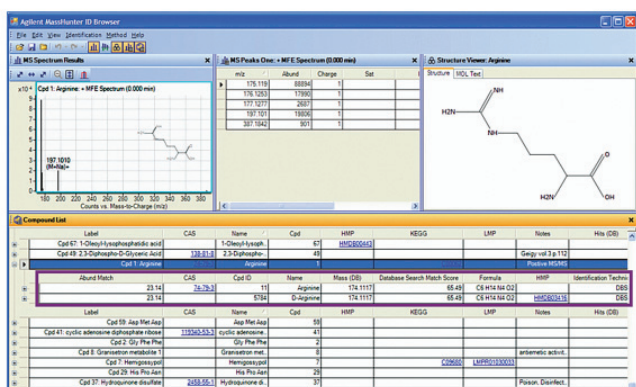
Agilent MassHunter ID Browser

File Edit View Identification Method Help

MS Spectrum Results

x10^4 Cpd 1: Arginine: + MFE Spectrum (0.000 min)

197.1010
(M+Na)+

Counts vs. Mass-to-Charge (m/z)

MS Peaks One: + MFE Spectrum (0.000 min)

| m/z | Abund | Charge | Sat |
|---|---|---|---|
| 175.119 | 68894 | 1 | |
| 176.1253 | 17990 | 1 | |
| 177.1277 | 2687 | 1 | |
| 197.101 | 18806 | 1 | |
| 387.1842 | 901 | 1 | |

Structure Viewer: Arginine

Structure MOL Text

NH
H2N
NH
O
H2N
OH

Compound List

| Label | CAS | Name | Cpd | HMP | KEGG | LMP | Notes | Hits (DB) |
|---|---|---|---|---|---|---|---|---|
| Cpd 67: 1-Oleoyl-lysophosphatidic acid | | 1-Oleoyl-lysoph... | 67 | HMDB00443 | | | | |
| Cpd 49: 2,3-Diphospho-D-Glyceric Acid | 138-81-8 | 2,3-Diphospho-... | 49 | | | | Geigy vol.3 p.112 | |
| Cpd 1: Arginine | | Arginine | 1 | | | | Positive MS/MS | |

| Abund Match | CAS | Cpd ID | Name | Mass (DB) | Database Search Match Score | Formula | HMP | Identification Techni |
|---|---|---|---|---|---|---|---|---|
| 23.14 | 74-79-3 | 11 | Arginine | 174.1117 | 65.49 | C6 H14 N4 O2 | | DBS |
| 23.14 | | 5784 | D-Arginine | 174.1117 | 65.49 | C6 H14 N4 O2 | HMDB03416 | DBS |

| Label | CAS | Name | Cpd | HMP | KEGG | LMP | Notes | Hits (DB) |
|---|---|---|---|---|---|---|---|---|
| Cpd 59: Asp Met Asp | | Asp Met Asp | 59 | | | | | |
| Cpd 41: cyclic adenosine diphosphate ribose | 119340-53-3 | cyclic adenosine... | 41 | | | | | |
| Cpd 2: Gly Phe Phe | | Gly Phe Phe | 2 | | | | | |
| Cpd 8: Granisetron metabolite 1 | | Granisetron met... | 8 | | | | antiemetic activit. | |
| Cpd 7: Hemigossypol | | Hemigossypol | 7 | | C09680 | LMPR01030033 | | |
| Cpd 29: His Pro Asn | | His Pro Asn | 29 | | | | | |
| Cpd 37: Hydroquinone disulfate | 2458-56-1 | Hydroquinone di... | 37 | | | | Poison. Disinfect. | |